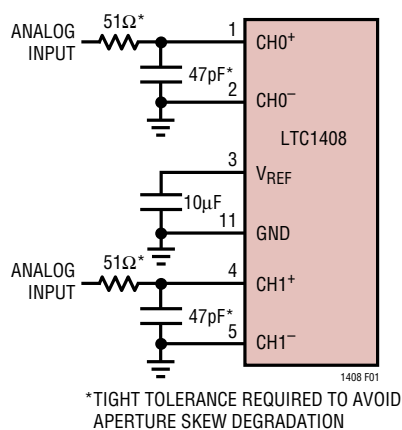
ANALOG INPUT

$51\Omega^*$

1

$CH0^+$

$47pF^*$

2

$CH0^-$

LTC1408

3

$V_{REF}$

$10\mu F$

11

GND

ANALOG INPUT

$51\Omega^*$

4

$CH1^+$

$47pF^*$

5

$CH1^-$

1408 F01

*TIGHT TOLERANCE REQUIRED TO AVOID APERTURE SKEW DEGRADATION